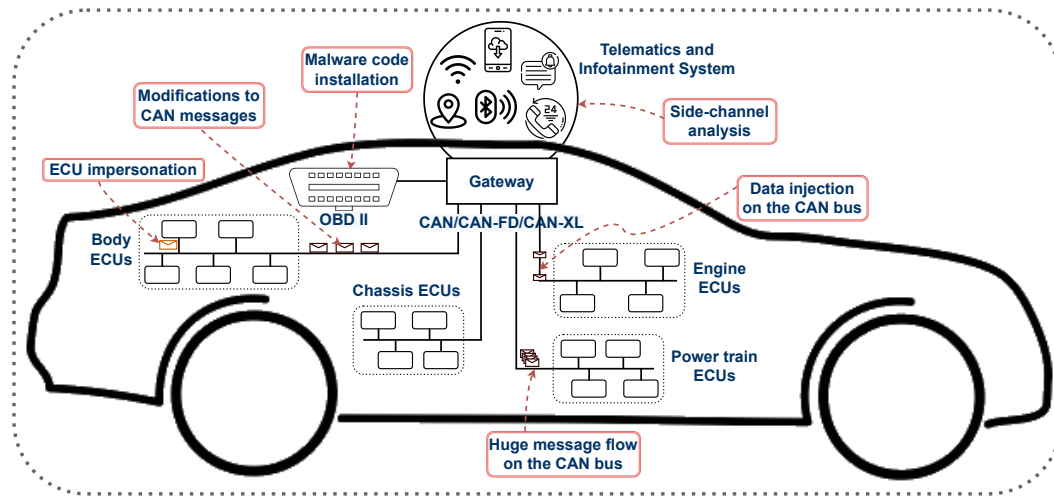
Malware code installation

Telematics and Infotainment System

Modifications to CAN messages

Side-channel analysis

ECU impersonation

Gateway

Data injection on the CAN bus

OBD II

CAN/CAN-FD/CAN-XL

Body ECUs

Engine ECUs

Chassis ECUs

Power train ECUs

Huge message flow on the CAN bus